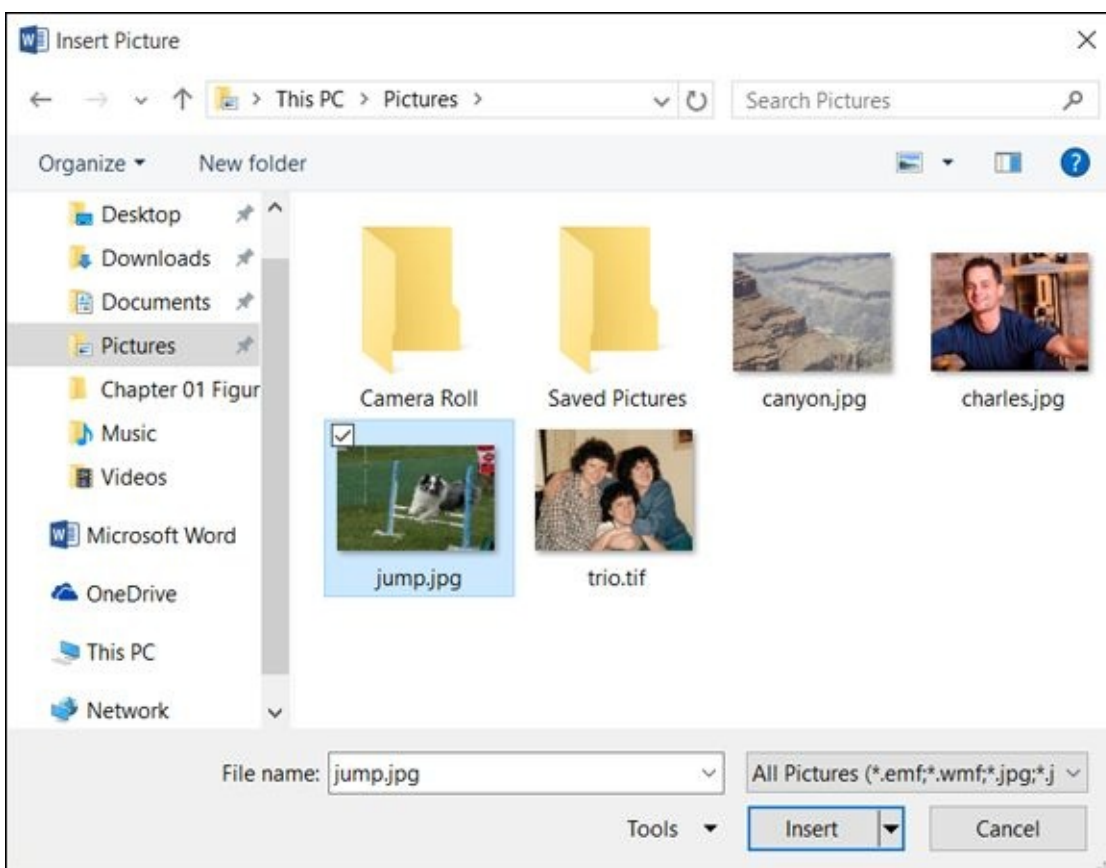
Insert Picture

This PC > Pictures >

Search Pictures

Organize ▾

New folder

Desktop

Downloads

Documents

Pictures

Chapter 01 Figur

Music

Videos

Microsoft Word

OneDrive

This PC

Network

Camera Roll

Saved Pictures

canyon.jpg

charles.jpg

jump.jpg

trio.tif

File name: jump.jpg

All Pictures (*.emf;*.wmf;*.jpg;*.j

Tools ▾

Insert

Cancel